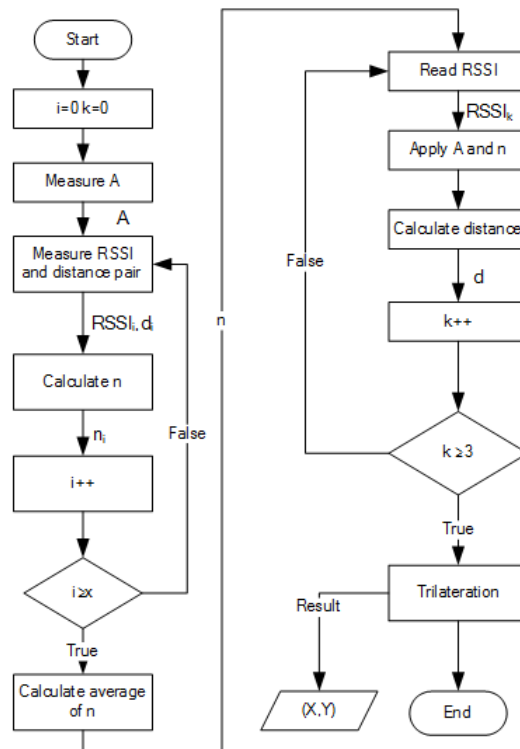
Start

i=0 k=0

Measure A

A

Measure RSSI and distance pair

$RSSI_i, d_i$

Calculate n

$n_i$

i++

i≥x

False

True

Calculate average of n

n

Read RSSI

$RSSI_k$

Apply A and n

Calculate distance

d

k++

k ≥3

False

True

Trilateration

Result

(X,Y)

End